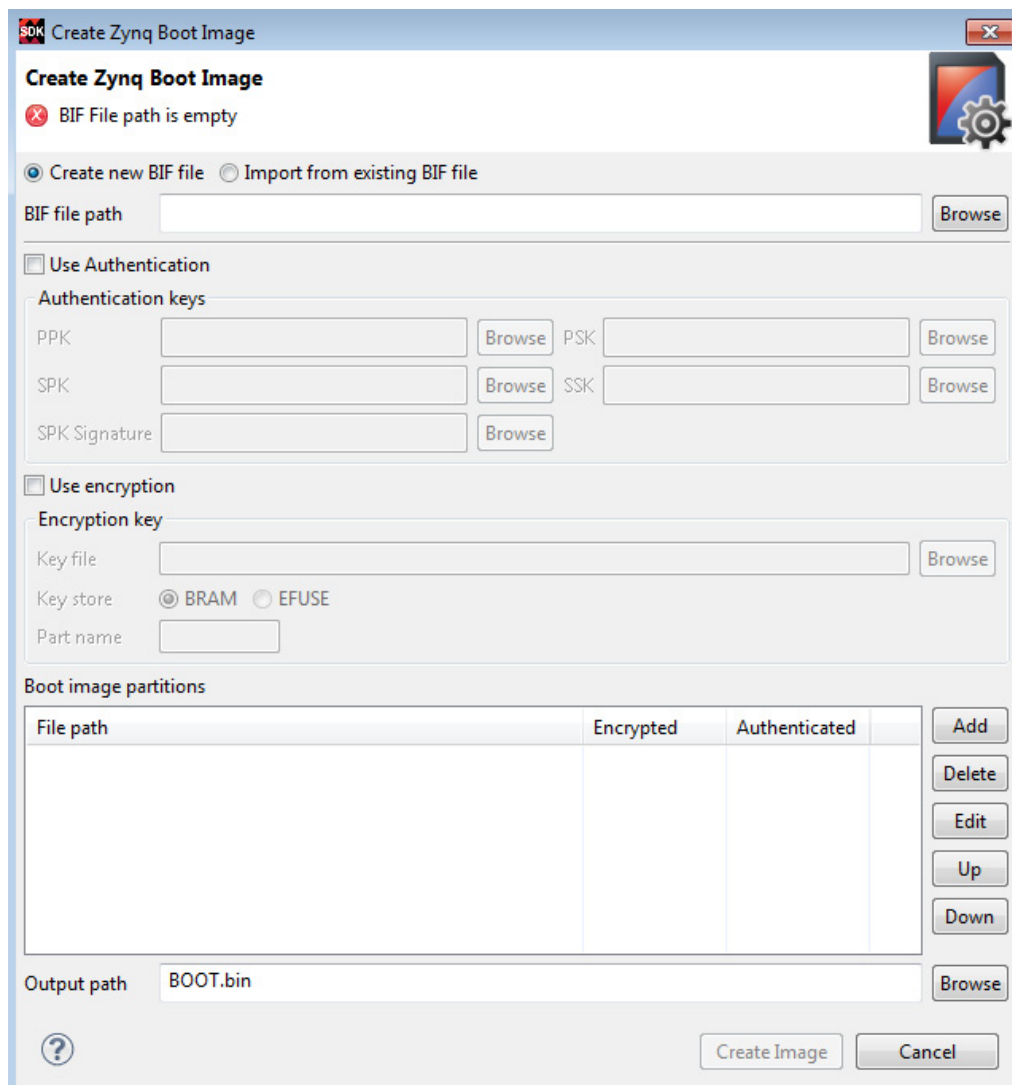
SDK Create Zynq Boot Image

Create Zynq Boot Image
BIF File path is empty

Create new BIF file  Import from existing BIF file
BIF file path  Browse

Use Authentication
Authentication keys
PPK  Browse  PSK  Browse
SPK  Browse  SSK  Browse
SPK Signature  Browse

Use encryption
Encryption key
Key file  Browse
Key store  BRAM  EFUSE
Part name

Boot image partitions

| File path | Encrypted | Authenticated |
|---|---|---|

Add
Delete
Edit
Up
Down

Output path  BOOT.bin  Browse

?  Create Image  Cancel